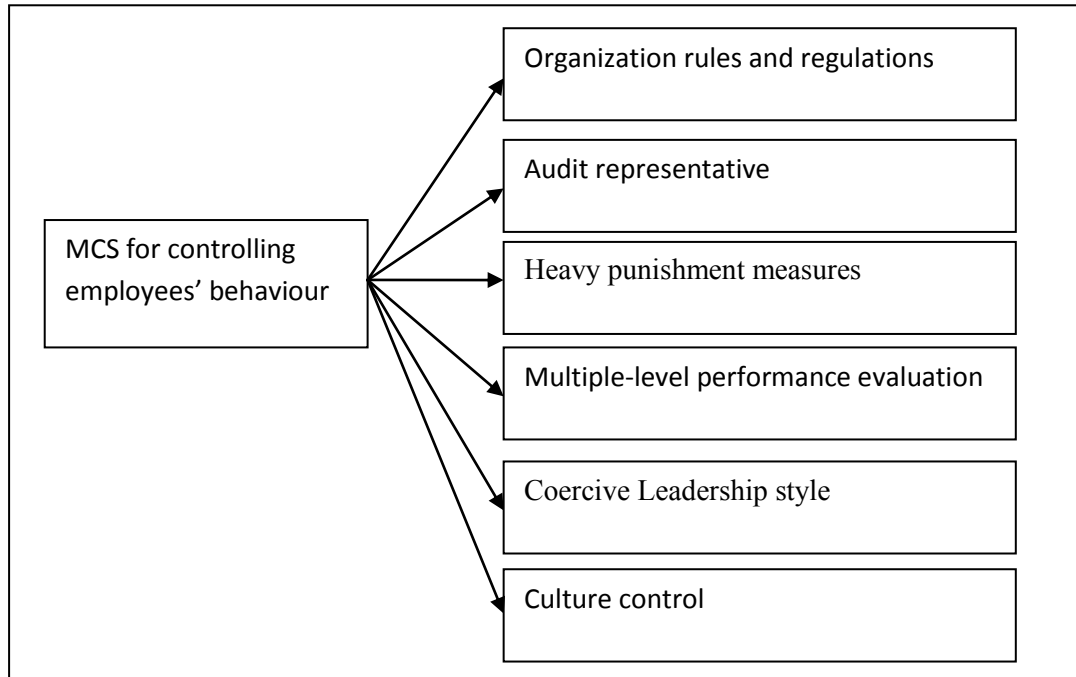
MCS for controlling employees’ behaviour

Organization rules and regulations

Audit representative

Heavy punishment measures

Multiple-level performance evaluation

Coercive Leadership style

Culture control